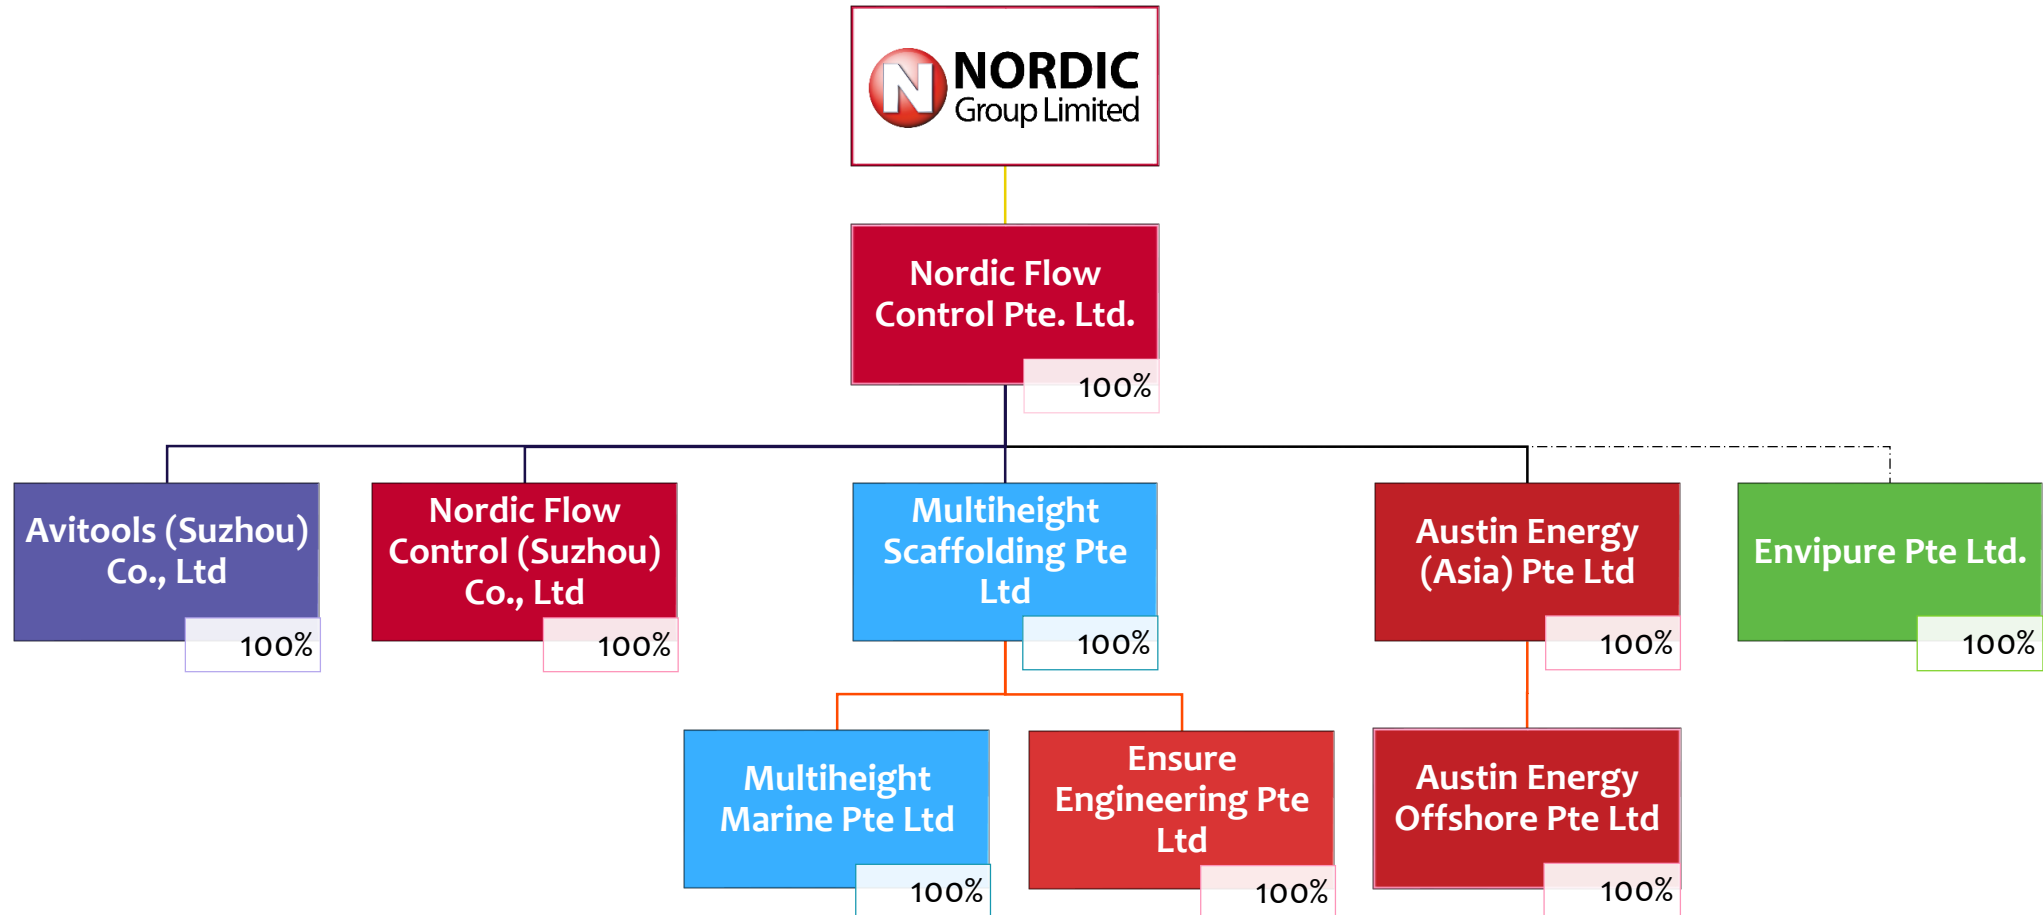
NORDIC
Group Limited

Nordic Flow Control Pte. Ltd.
100%

Avitools (Suzhou) Co., Ltd
100%

Nordic Flow Control (Suzhou) Co., Ltd
100%

Multiheight Scaffolding Pte Ltd
100%

Austin Energy (Asia) Pte Ltd
100%

Envipure Pte Ltd.
100%

Multiheight Marine Pte Ltd
100%

Ensure Engineering Pte Ltd
100%

Austin Energy Offshore Pte Ltd
100%